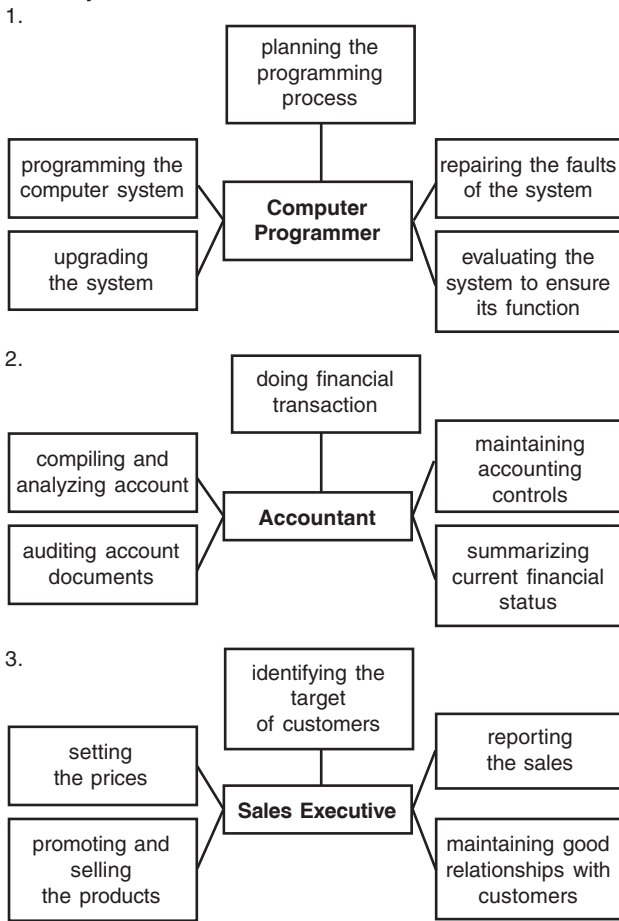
1.

planning the programming process

programming the computer system

repairing the faults of the system

Computer Programmer

upgrading the system

evaluating the system to ensure its function

2.

doing financial transaction

compiling and analyzing account

maintaining accounting controls

Accountant

auditing account documents

summarizing current financial status

3.

identifying the target of customers

setting the prices

reporting the sales

Sales Executive

promoting and selling the products

maintaining good relationships with customers